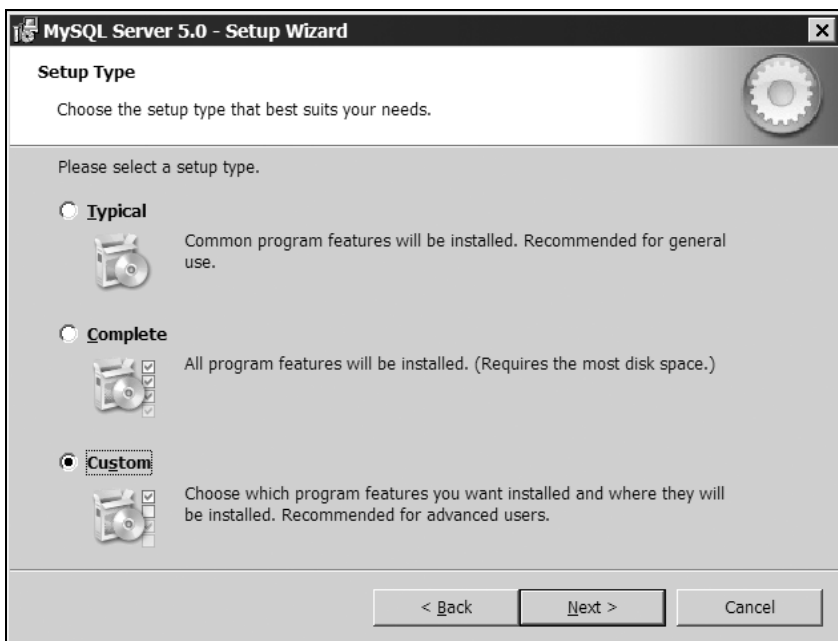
MySQL Server 5.0 - Setup Wizard

Setup Type

Choose the setup type that best suits your needs.

Please select a setup type.

Typical

Common program features will be installed. Recommended for general use.

Complete

All program features will be installed. (Requires the most disk space.)

Custom

Choose which program features you want installed and where they will be installed. Recommended for advanced users.

< Back
Next >
Cancel